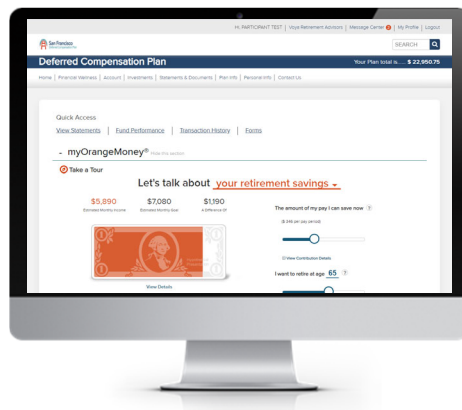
Hi, PARTICIPANT TEST | Voya Retirement Advisors | Message Center 2 | My Profile | Logout

San Francisco

SEARCH

Deferred Compensation Plan

Your Plan total is..... $ 22,950.75

Home | Financial Wellness | Account | Investments | Statements & Documents | Plan Info | Personal Info | Contact Us

Quick Access

View Statements | Fund Performance | Transaction History | Forms

- myOrangeMoney® Hide this section

Take a Tour

Let's talk about your retirement savings

$5,890
Estimated Monthly Income

$7,080
Estimated Monthly Goal

$1,190
A Difference Of

The amount of my pay I can save now

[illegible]

View Contribution Details

I want to retire at age 65

View Details